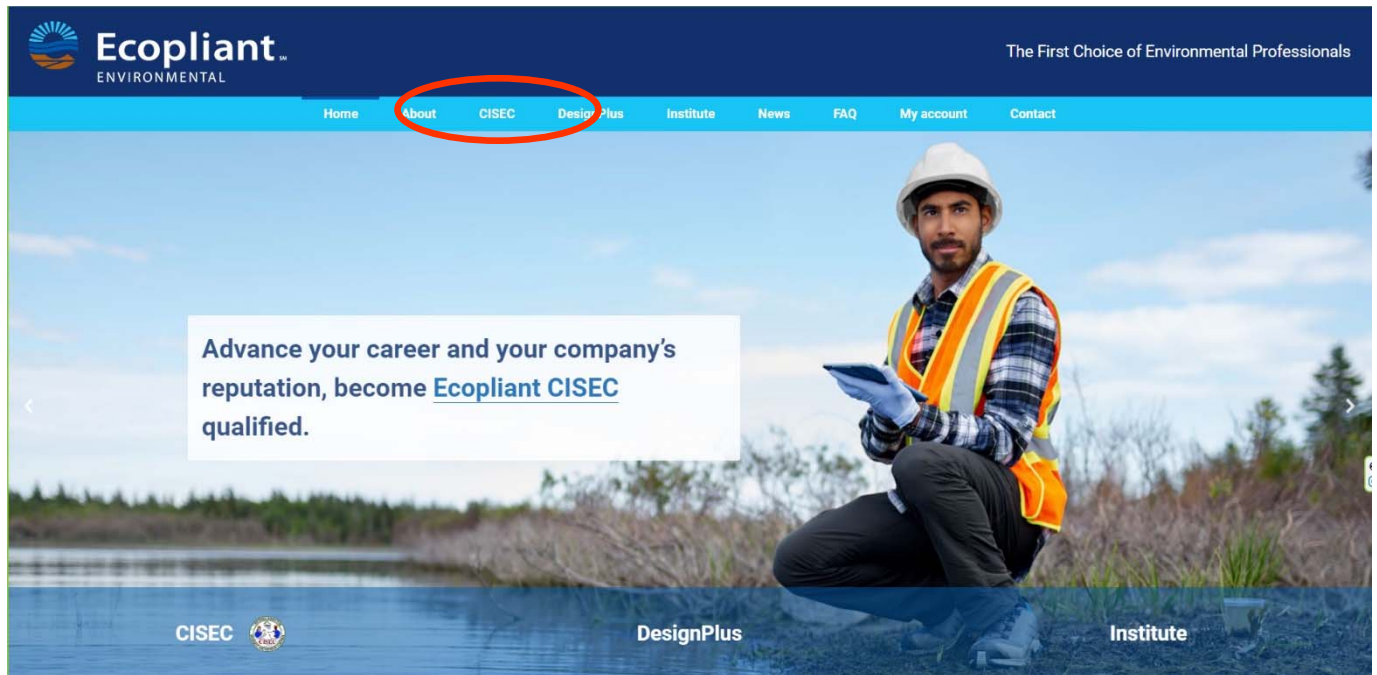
Ecopliant℠
ENVIRONMENTAL

The First Choice of Environmental Professionals

Home About CISEC DesignPlus Institute News FAQ My account Contact

Advance your career and your company's reputation, become Ecopliant CISEC qualified.

CISEC DesignPlus Institute